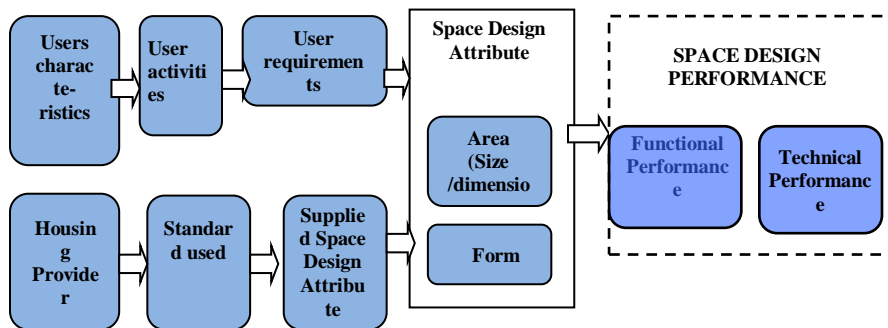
Users charac te-ristics

User activiti es

User requiremen ts

Space Design Attribute

Area (Size /dimensio

Form

SPACE DESIGN PERFORMANCE

Functional Performanc e

Technical Performanc e

Housin g Provide r

Standar d used

Supplie d Space Design Attribu te